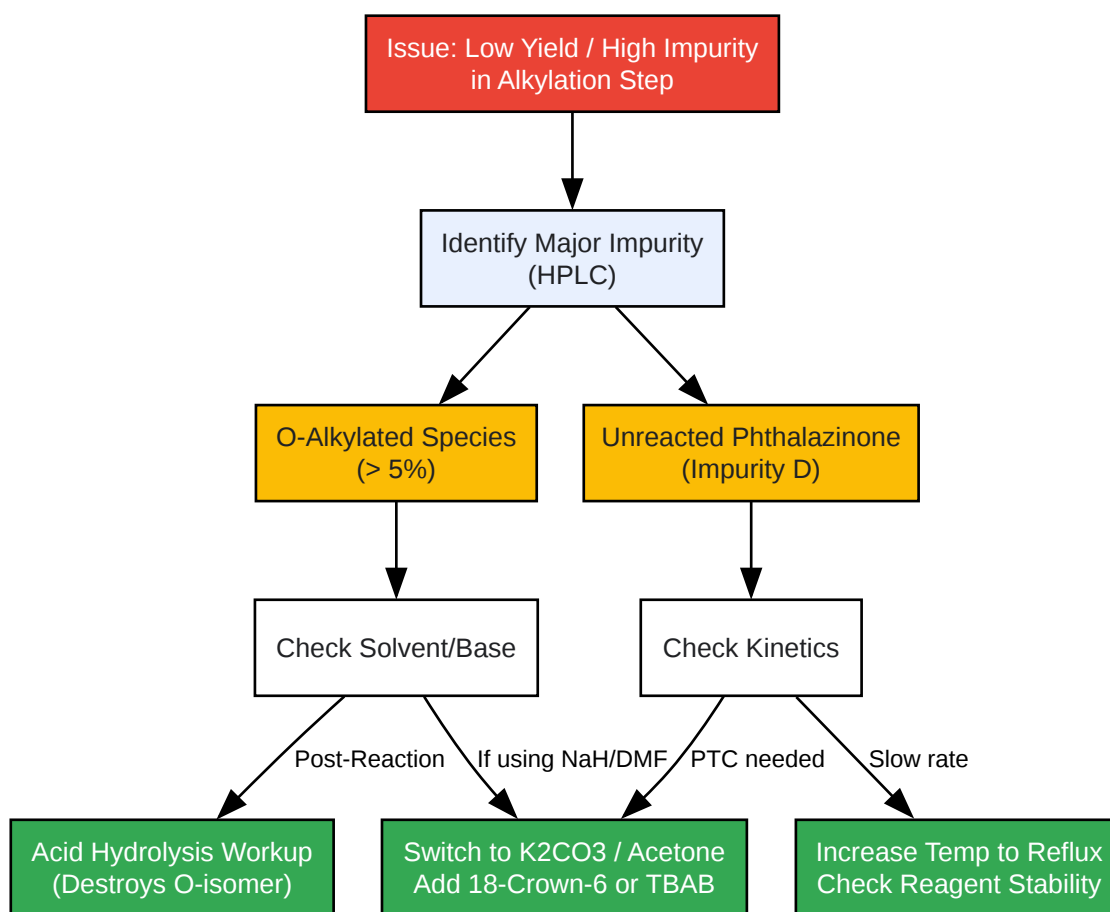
Issue: Low Yield / High Impurity in Alkylation Step

Identify Major Impurity (HPLC)

O-Alkylated Species (> 5%)

Unreacted Phthalazinone (Impurity D)

Check Solvent/Base

Check Kinetics

Post-Reaction

If using NaH/DMF

PTC needed

Slow rate

Acid Hydrolysis Workup (Destroys O-isomer)

Switch to K2CO3 / Acetone Add 18-Crown-6 or TBAB

Increase Temp to Reflux Check Reagent Stability